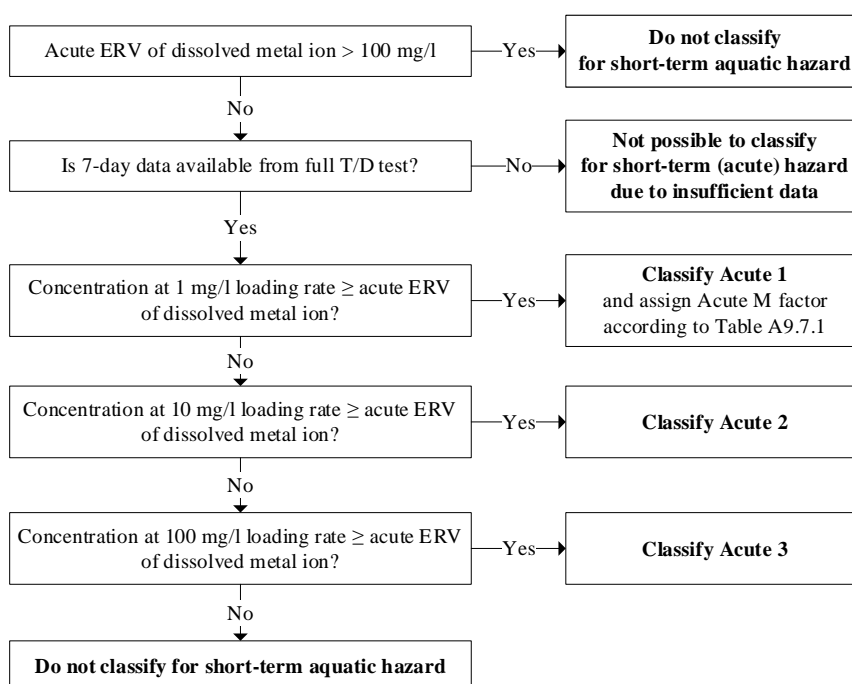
Acute ERV of dissolved metal ion > 100 mg/l

Yes

**Do not classify for short-term aquatic hazard**

No

Is 7-day data available from full T/D test?

No

**Not possible to classify for short-term (acute) hazard due to insufficient data**

Yes

Concentration at 1 mg/l loading rate ≥ acute ERV of dissolved metal ion?

Yes

**Classify Acute 1** and assign Acute M factor according to Table A9.7.1

No

Concentration at 10 mg/l loading rate ≥ acute ERV of dissolved metal ion?

Yes

**Classify Acute 2**

No

Concentration at 100 mg/l loading rate ≥ acute ERV of dissolved metal ion?

Yes

**Classify Acute 3**

No

**Do not classify for short-term aquatic hazard**